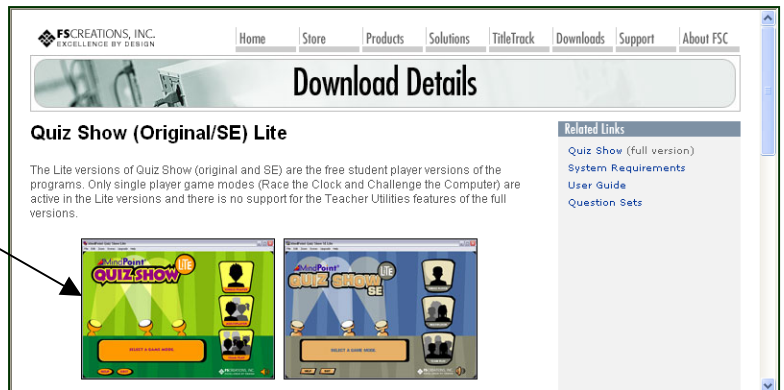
FSCREATIONS, INC.
EXCELLENCE BY DESIGN

Home | Store | Products | Solutions | TitleTrack | Downloads | Support | About FSC

Download Details

Quiz Show (Original/SE) Lite

The Lite versions of Quiz Show (original and SE) are the free student player versions of the programs. Only single player game modes (Race the Clock and Challenge the Computer) are active in the Lite versions and there is no support for the Teacher Utilities features of the full versions.

Related Links
Quiz Show (full version)
System Requirements
User Guide
Question Sets

MindPoint QUIZ SHOW Lite
SELECT A GAME MODE

MindPoint QUIZ SHOW SE Lite
SELECT A GAME MODE